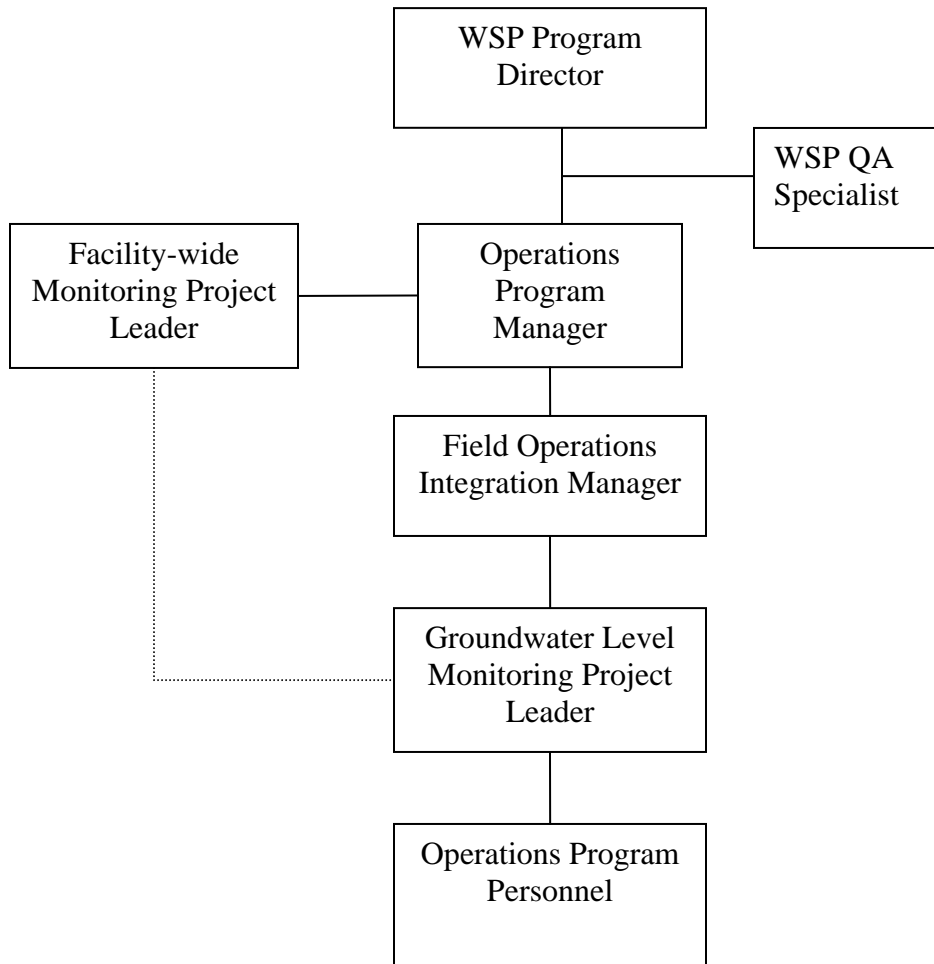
WSP Program Director

WSP QA Specialist

Facility-wide Monitoring Project Leader

Operations Program Manager

Field Operations Integration Manager

Groundwater Level Monitoring Project Leader

Operations Program Personnel